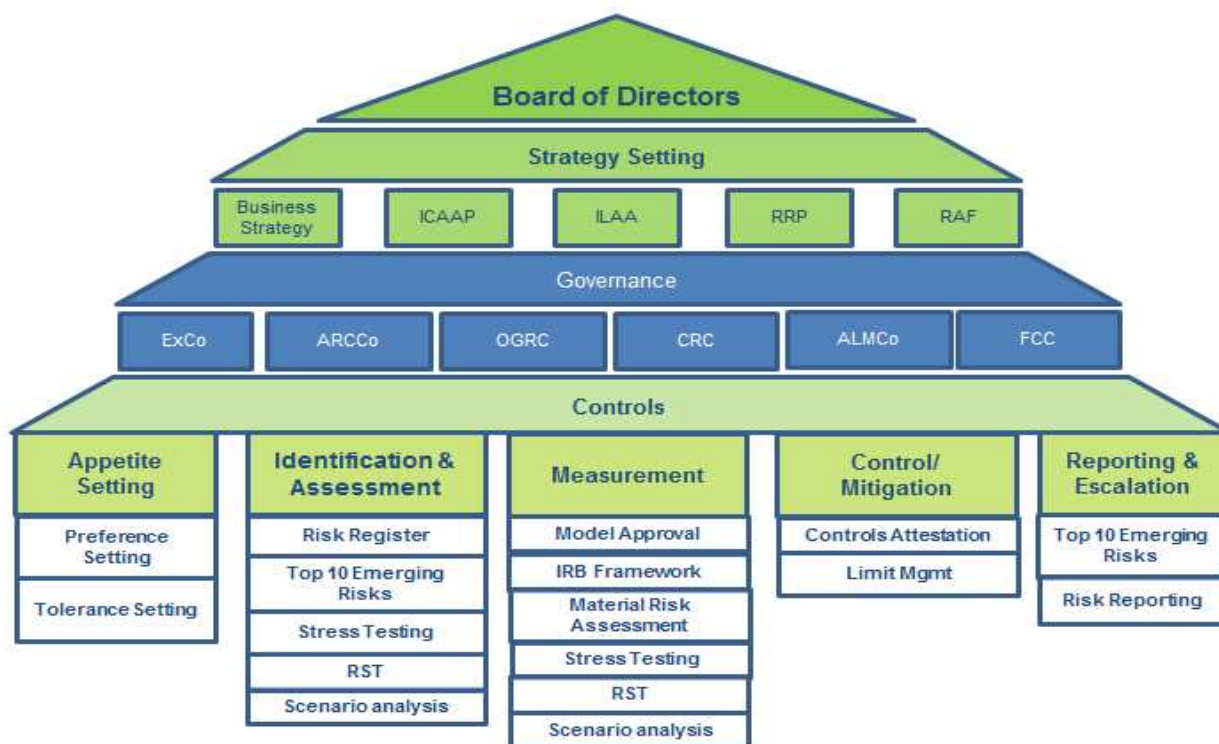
Board of Directors

Strategy Setting

Business Strategy

ICAAP

ILAA

RRP

RAF

Governance

ExCo

ARCCo

OGRC

CRC

ALMCo

FCC

Controls

Appetite Setting

Preference Setting

Tolerance Setting

Identification & Assessment

Risk Register

Top 10 Emerging Risks

Stress Testing

RST

Scenario analysis

Measurement

Model Approval

IRB Framework

Material Risk Assessment

Stress Testing

RST

Scenario analysis

Control/ Mitigation

Controls Attestation

Limit Mgmt

Reporting & Escalation

Top 10 Emerging Risks

Risk Reporting